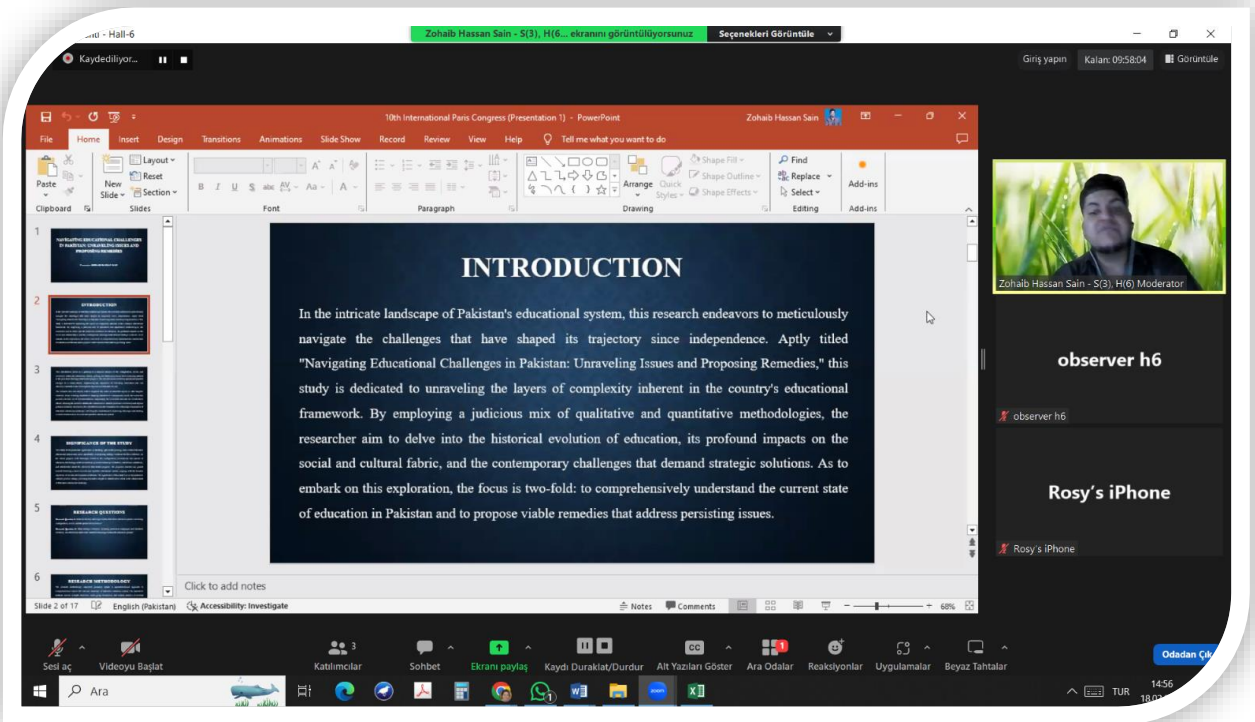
Hall-6

Zohaib Hassan Sain - S(3), H(6... ekranını görüntülüyorsunuz

Seçenekleri Görüntüle

Kaydediliyor...

Giriş yapın

Kalan: 09:58:04

Görüntüle

10th International Paris Congress (Presentation 1) - PowerPoint

Zohaib Hassan Sain

File Home Insert Design Transitions Animations Slide Show Record Review View Help Tell me what you want to do

Paste New Slide Layout Reset Section Clipboard Slides Font Paragraph Arrange Quick Styles Shape Fill Shape Outline Shape Effects Drawing Find Replace Select Editing Add-ins Add-ins

INTRODUCTION

In the intricate landscape of Pakistan's educational system, this research endeavors to meticulously navigate the challenges that have shaped its trajectory since independence. Aptly titled "Navigating Educational Challenges in Pakistan: Unraveling Issues and Proposing Remedies," this study is dedicated to unraveling the layers of complexity inherent in the country's educational framework. By employing a judicious mix of qualitative and quantitative methodologies, the researcher aim to delve into the historical evolution of education, its profound impacts on the social and cultural fabric, and the contemporary challenges that demand strategic solutions. As to embark on this exploration, the focus is two-fold: to comprehensively understand the current state of education in Pakistan and to propose viable remedies that address persisting issues.

Click to add notes

Slide 2 of 17 English (Pakistan) Accessibility: Investigate Notes Comments 68%

Zohaib Hassan Sain - S(3), H(6) Moderator

observer h6

observer h6

Rosy's iPhone

Rosy's iPhone

Sesi aç Videoyu Başlat Katılımcılar 3 Sohbet Ekranı paylaş Kaydı Duraklat/Durdur Alt Yazıları Göster Ara Odalar Reaksiyonlar Uygulamalar Beyaz Tahtalar Odadan Çık

Ara

TUR 14:56